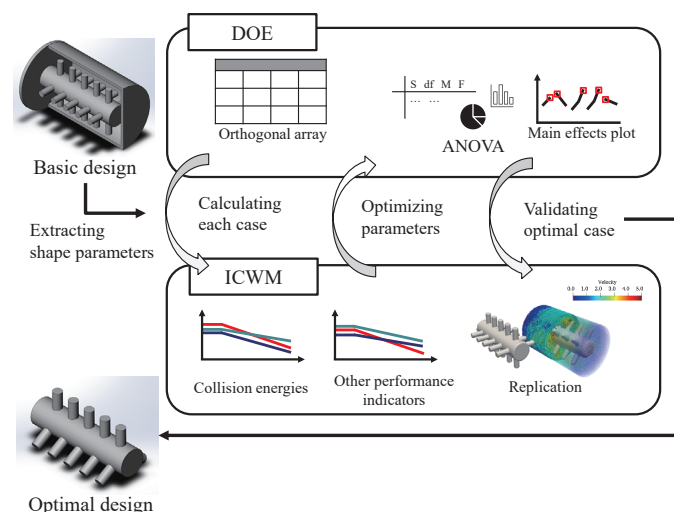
DOE

Orthogonal array

S df M F
… …

ANOVA

Main effects plot

Basic design

Extracting shape parameters

Calculating each case

Optimizing parameters

Validating optimal case

ICWM

Collision energies

Other performance indicators

Velocity
0.0 1.0 2.0 3.0 4.0 5.0

Replication

Optimal design